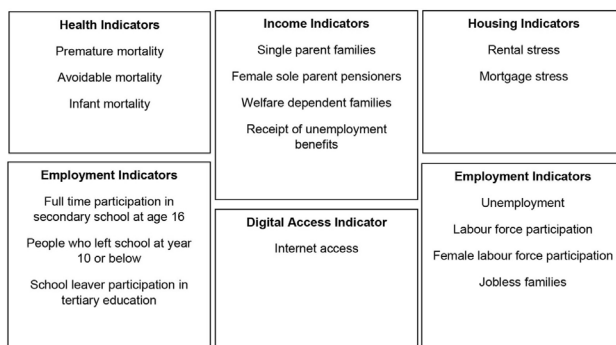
**Health Indicators**

Premature mortality

Avoidable mortality

Infant mortality

**Employment Indicators**

Full time participation in secondary school at age 16

People who left school at year 10 or below

School leaver participation in tertiary education

**Income Indicators**

Single parent families

Female sole parent pensioners

Welfare dependent families

Receipt of unemployment benefits

**Digital Access Indicator**

Internet access

**Housing Indicators**

Rental stress

Mortgage stress

**Employment Indicators**

Unemployment

Labour force participation

Female labour force participation

Jobless families